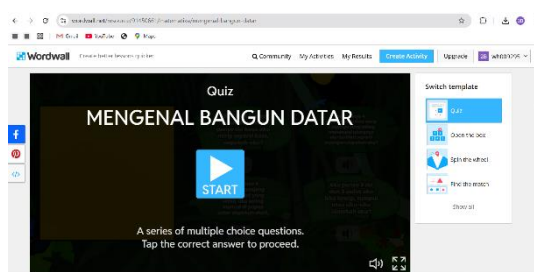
wordwall.net/resource/2135869/matematika/mengenal-bangun-datar

Gmail YouTube Maps

Wordwall Create better lessons quicker

Community My Activities My Results Create Activity Upgrade wh030795

Quiz

MENGENAL BANGUN DATAR

START

A series of multiple choice questions. Tap the correct answer to proceed.

Switch template

Quiz

Open the box

Spin the wheel

Find the match

Show all